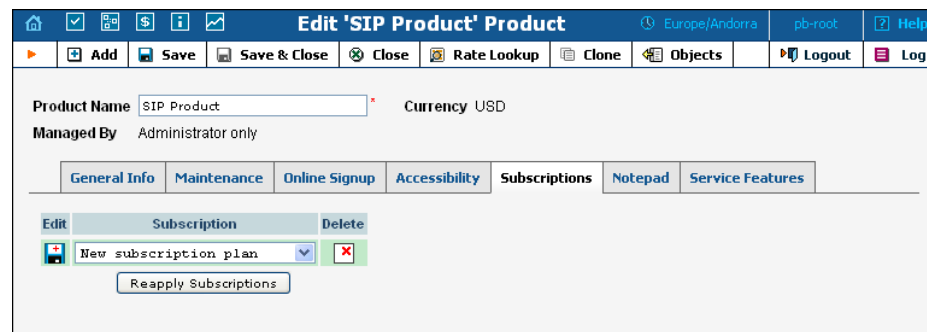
Edit 'SIP Product' Product

Europe/Andorra pb-root Help

Add Save Save & Close Close Rate Lookup Clone Objects Logout Log

Product Name SIP Product *

Currency USD

Managed By Administrator only

General Info | Maintenance | Online Signup | Accessibility | Subscriptions | Notepad | Service Features

| Edit | Subscription | Delete |
|---|---|---|
| | New subscription plan | |

Reapply Subscriptions